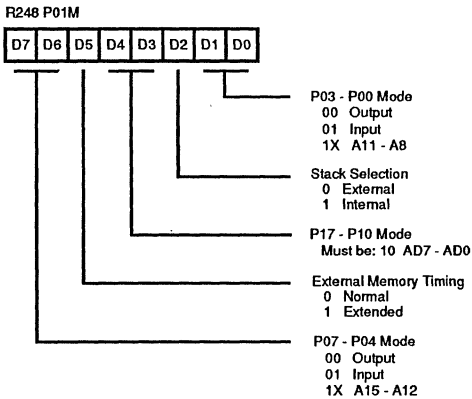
R248 P01M

| D7 | D6 | D5 | D4 | D3 | D2 | D1 | D0 |
|---|---|---|---|---|---|---|---|

P03 - P00 Mode
00 Output
01 Input
1X A11 - A8

Stack Selection
0 External
1 Internal

P17 - P10 Mode
Must be: 10 AD7 - AD0

External Memory Timing
0 Normal
1 Extended

P07 - P04 Mode
00 Output
01 Input
1X A15 - A12